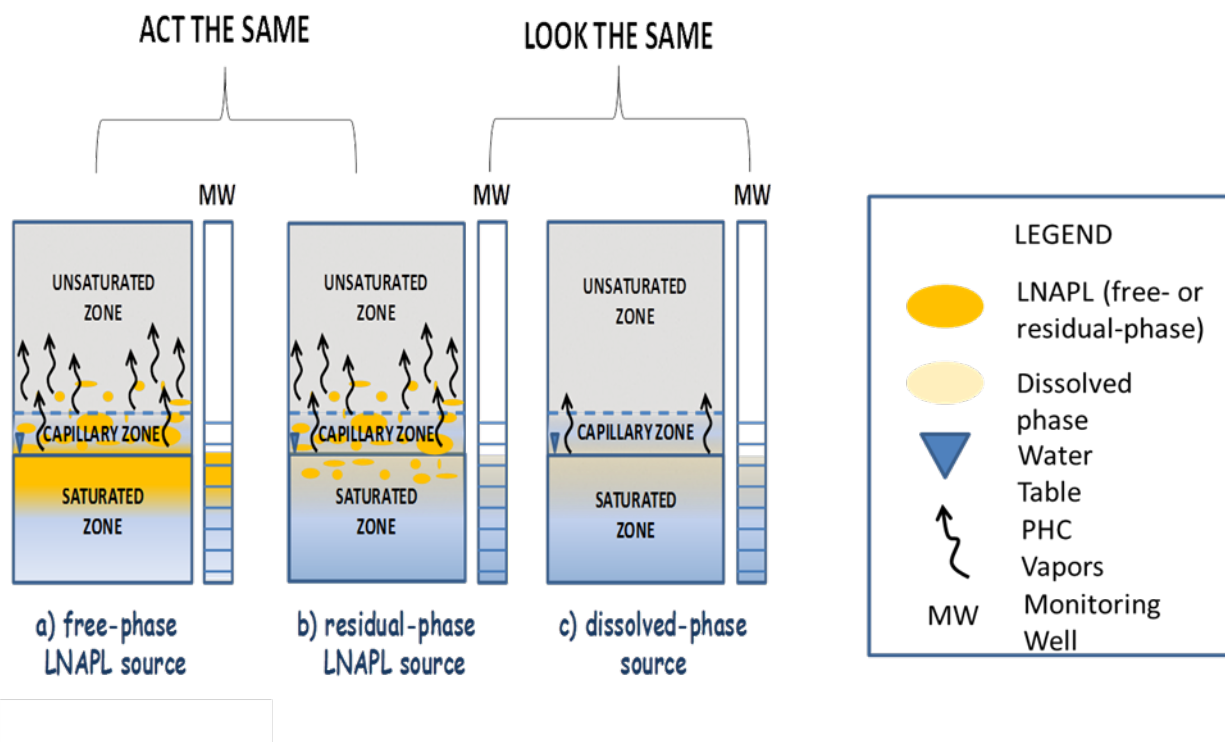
ACT THE SAME

LOOK THE SAME

MW

UNSATURATED ZONE

CAPILLARY ZONE

SATURATED ZONE

a) free-phase LNAPL source

MW

UNSATURATED ZONE

CAPILLARY ZONE

SATURATED ZONE

b) residual-phase LNAPL source

MW

UNSATURATED ZONE

CAPILLARY ZONE

SATURATED ZONE

c) dissolved-phase source

LEGEND

LNAPL (free- or residual-phase)

Dissolved phase

Water Table

PHC Vapors

MW Monitoring Well